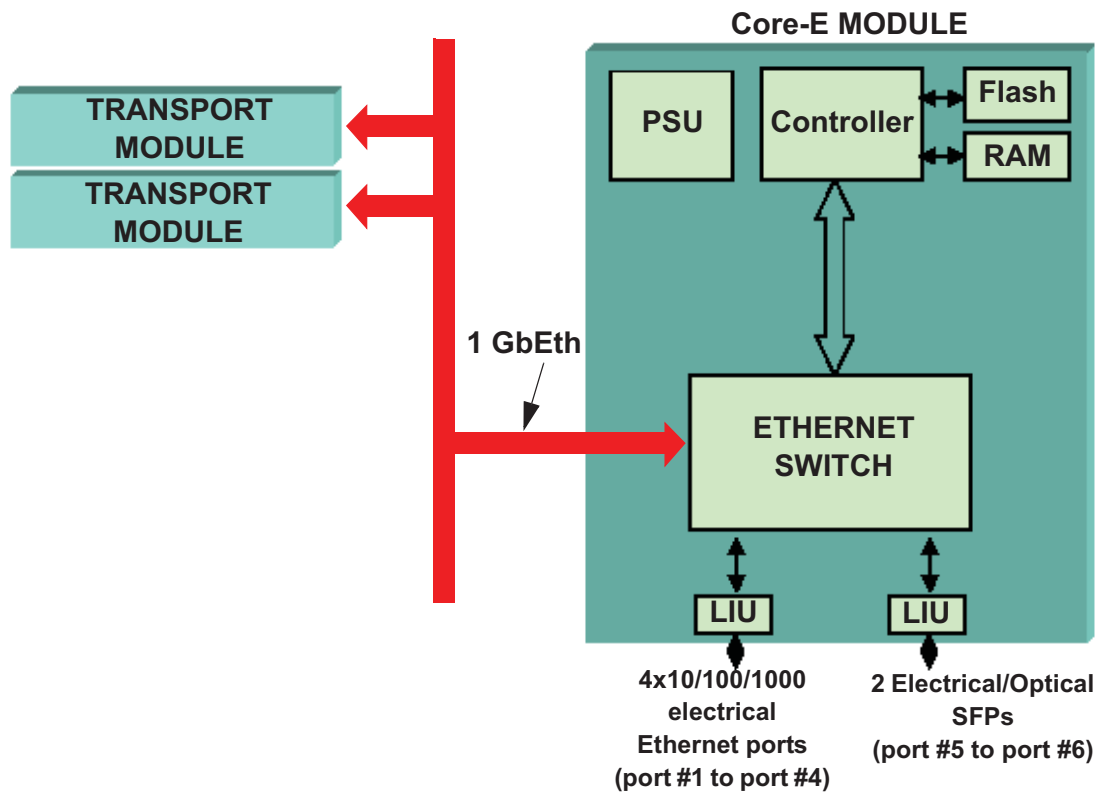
Core-E MODULE

TRANSPORT MODULE

TRANSPORT MODULE

PSU

Controller

Flash

RAM

1 GbEth

ETHERNET SWITCH

LIU

LIU

4x10/100/1000 electrical Ethernet ports (port #1 to port #4)

2 Electrical/Optical SFPs (port #5 to port #6)